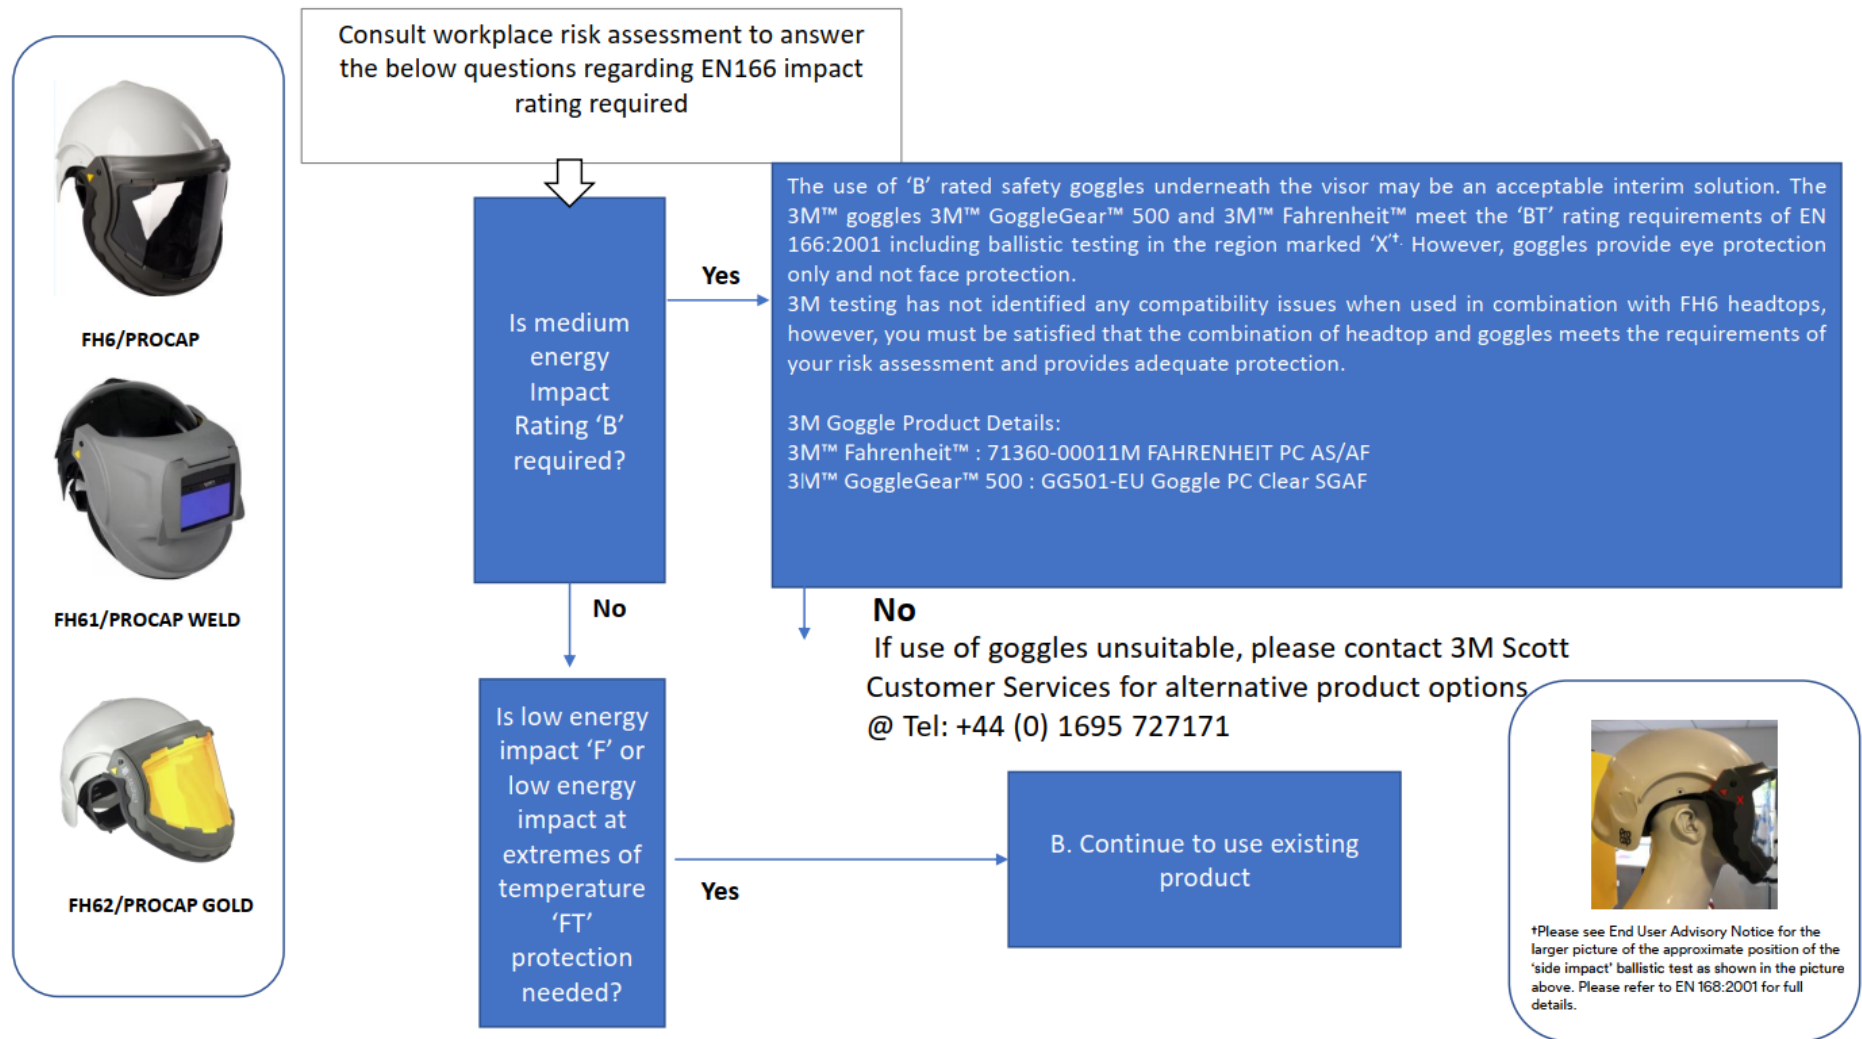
FH6/PROCAP

FH61/PROCAP WELD

FH62/PROCAP GOLD

Consult workplace risk assessment to answer the below questions regarding EN166 impact rating required

Is medium energy Impact Rating ‘B’ required?

Yes

The use of ‘B’ rated safety goggles underneath the visor may be an acceptable interim solution. The 3M™ goggles 3M™ GoggleGear™ 500 and 3M™ Fahrenheit™ meet the ‘BT’ rating requirements of EN 166:2001 including ballistic testing in the region marked ‘X’†. However, goggles provide eye protection only and not face protection.
3M testing has not identified any compatibility issues when used in combination with FH6 headtops, however, you must be satisfied that the combination of headtop and goggles meets the requirements of your risk assessment and provides adequate protection.

3M Goggle Product Details:
3M™ Fahrenheit™ : 71360-00011M FAHRENHEIT PC AS/AF
3M™ GoggleGear™ 500 : GG501-EU Goggle PC Clear SGAF

No

No
If use of goggles unsuitable, please contact 3M Scott Customer Services for alternative product options
@ Tel: +44 (0) 1695 727171

Is low energy impact ‘F’ or low energy impact at extremes of temperature ‘FT’ protection needed?

Yes

B. Continue to use existing product

†Please see End User Advisory Notice for the larger picture of the approximate position of the ‘side impact’ ballistic test as shown in the picture above. Please refer to EN 168:2001 for full details.